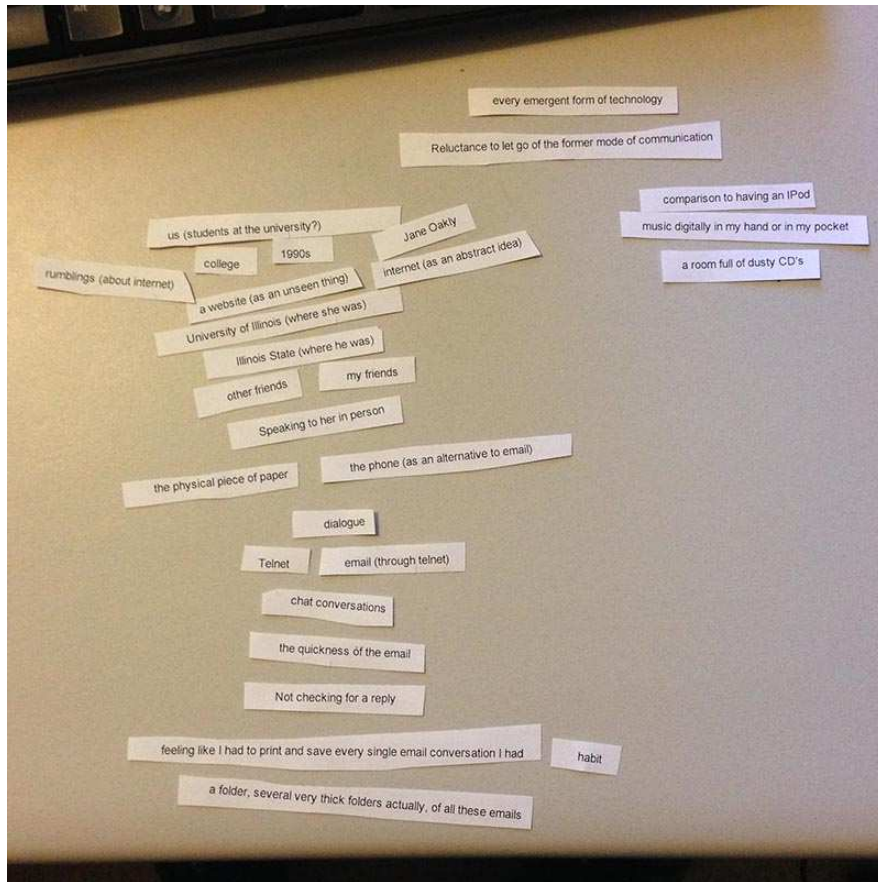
every emergent form of technology

Reluctance to let go of the former mode of communication

comparison to having an IPod

music digitally in my hand or in my pocket

a room full of dusty CD's

us (students at the university?)

Jane Oakly

1990s

college

rumblings (about internet)

internet (as an abstract idea)

a website (as an unseen thing)

University of Illinois (where she was)

Illinois State (where he was)

other friends

my friends

Speaking to her in person

the physical piece of paper

the phone (as an alternative to email)

dialogue

Telnet

email (through telnet)

chat conversations

the quickness of the email

Not checking for a reply

feeling like I had to print and save every single email conversation I had

habit

a folder, several very thick folders actually, of all these emails